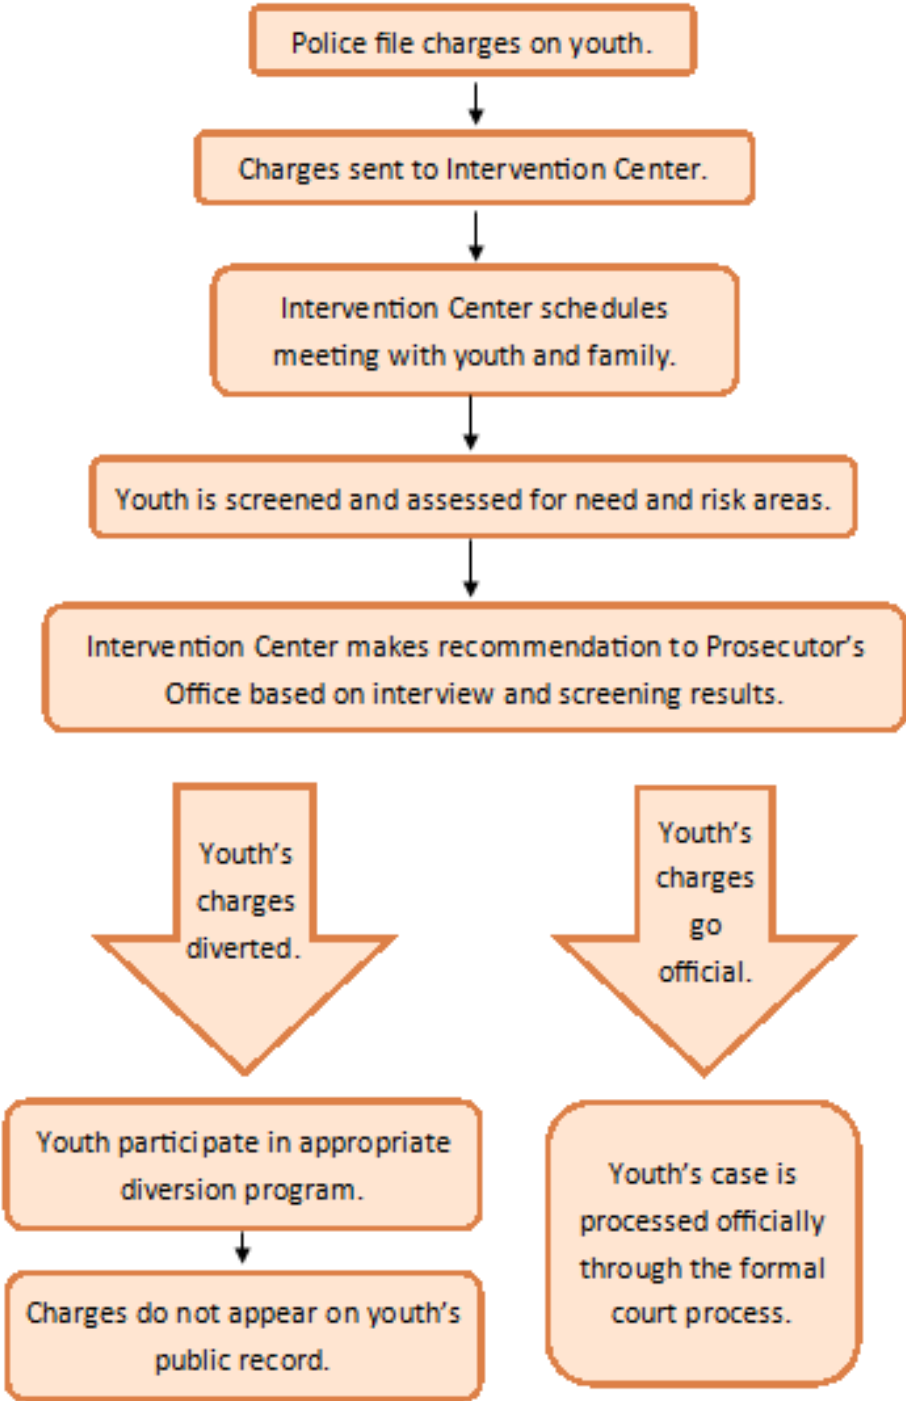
Police file charges on youth.

Charges sent to Intervention Center.

Intervention Center schedules meeting with youth and family.

Youth is screened and assessed for need and risk areas.

Intervention Center makes recommendation to Prosecutor's Office based on interview and screening results.

Youth's charges diverted.

Youth's charges go official.

Youth participate in appropriate diversion program.

Charges do not appear on youth's public record.

Youth's case is processed officially through the formal court process.